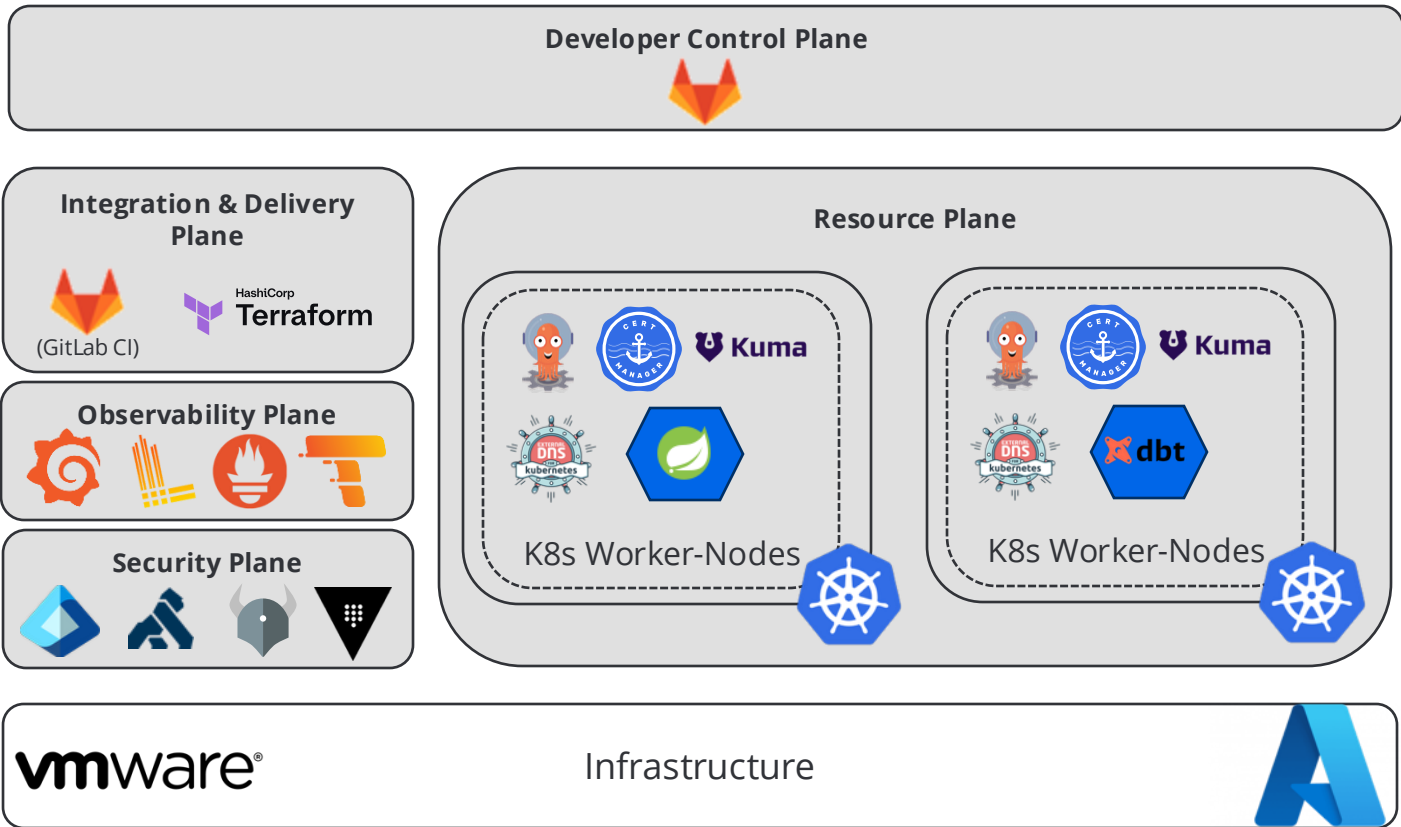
Developer Control Plane

Integration & Delivery Plane

(GitLab CI)

HashiCorp Terraform

Observability Plane

Security Plane

Resource Plane

CERT MANAGER

Kuma

EXTERNAL DNS kubernetes

K8s Worker-Nodes

CERT MANAGER

Kuma

EXTERNAL DNS kubernetes

dbt

K8s Worker-Nodes

vmware®

Infrastructure